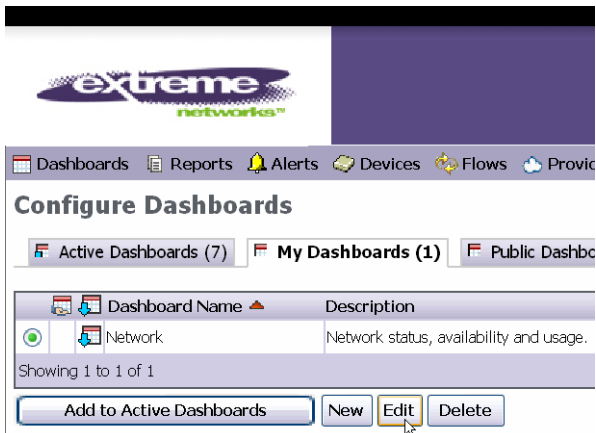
extreme networks™

Dashboards Reports Alerts Devices Flows Provi

Configure Dashboards

Active Dashboards (7) My Dashboards (1) Public Dashbo

| | | Dashboard Name | Description |
|---|---|---|---|
| | | Network | Network status, availability and usage. |

Showing 1 to 1 of 1

Add to Active Dashboards New Edit Delete